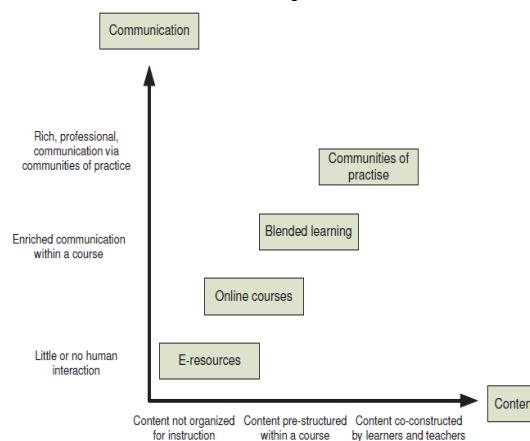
Communication

Rich, professional, communication via communities of practice

Enriched communication within a course

Little or no human interaction

Communities of practise

Blended learning

Online courses

E-resources

Content not organized for instruction

Content pre-structured within a course

Content co-constructed by learners and teachers

Conter